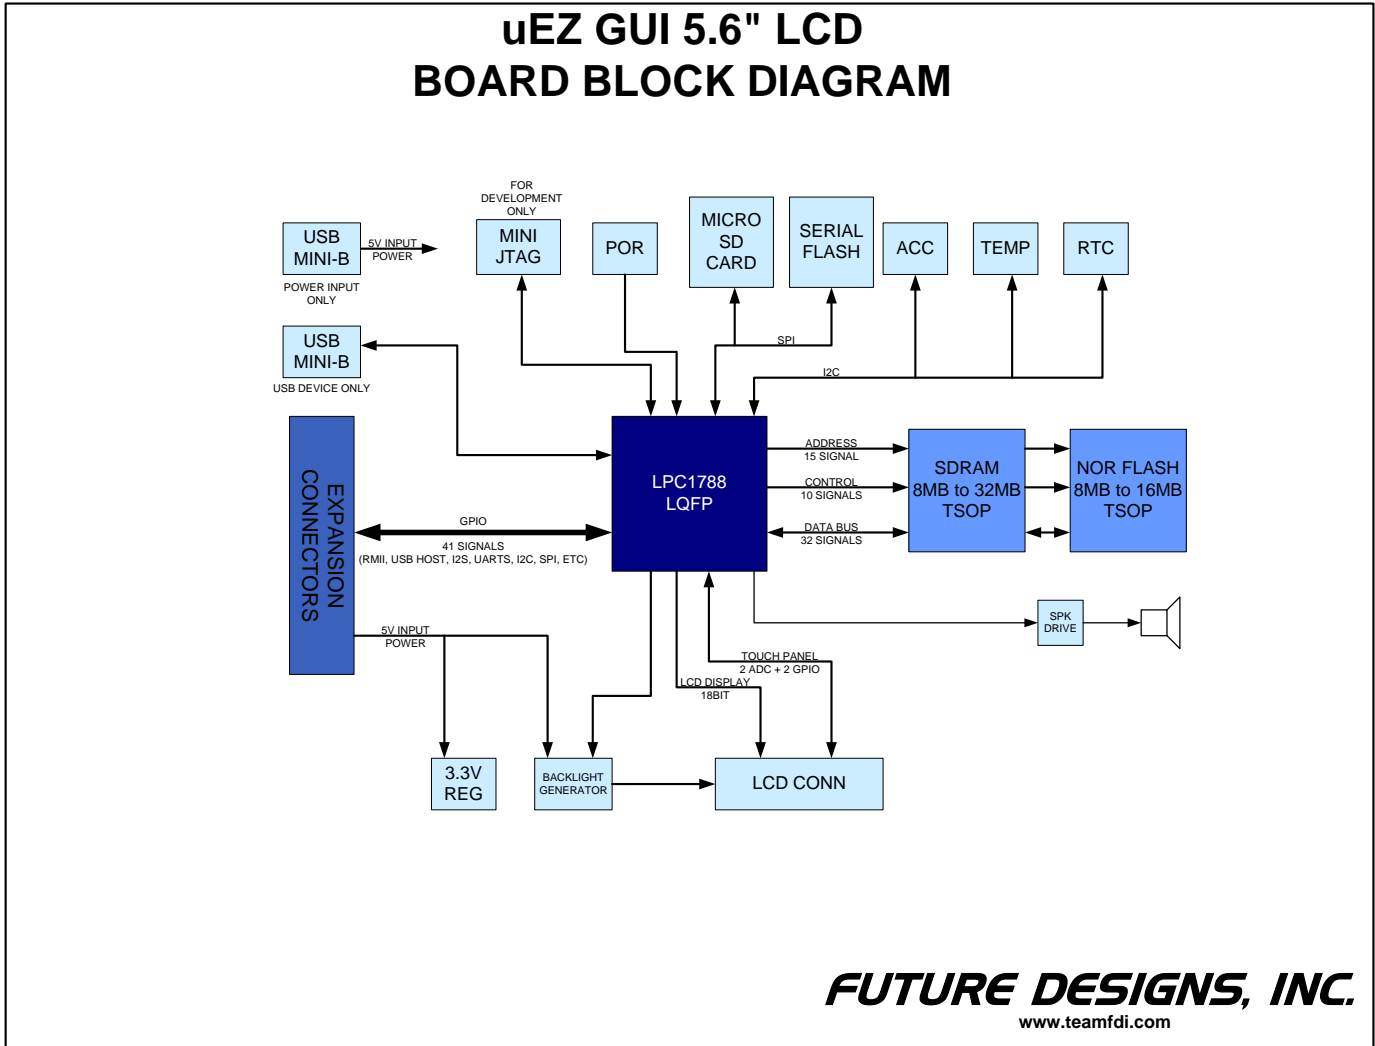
uEZ GUI 5.6" LCD
BOARD BLOCK DIAGRAM

USB MINI-B
5V INPUT POWER
POWER INPUT ONLY

FOR DEVELOPMENT ONLY
MINI JTAG

POR

MICRO SD CARD

SERIAL FLASH

ACC

TEMP

RTC

SPI

I2C

USB MINI-B
USB DEVICE ONLY

EXPANSION CONNECTORS

GPIO
41 SIGNALS
(RMII, USB HOST, I2S, UARTS, I2C, SPI, ETC)

LPC1788 LQFP

ADDRESS
15 SIGNAL
CONTROL
10 SIGNALS
DATA BUS
32 SIGNALS

SDRAM 8MB to 32MB TSOP

NOR FLASH 8MB to 16MB TSOP

SPK DRIVE

5V INPUT POWER

TOUCH PANEL
2 ADC + 2 GPIO

LCD DISPLAY
18BIT

3.3V REG

BACKLIGHT GENERATOR

LCD CONN

FUTURE DESIGNS, INC.
www.teamfdi.com